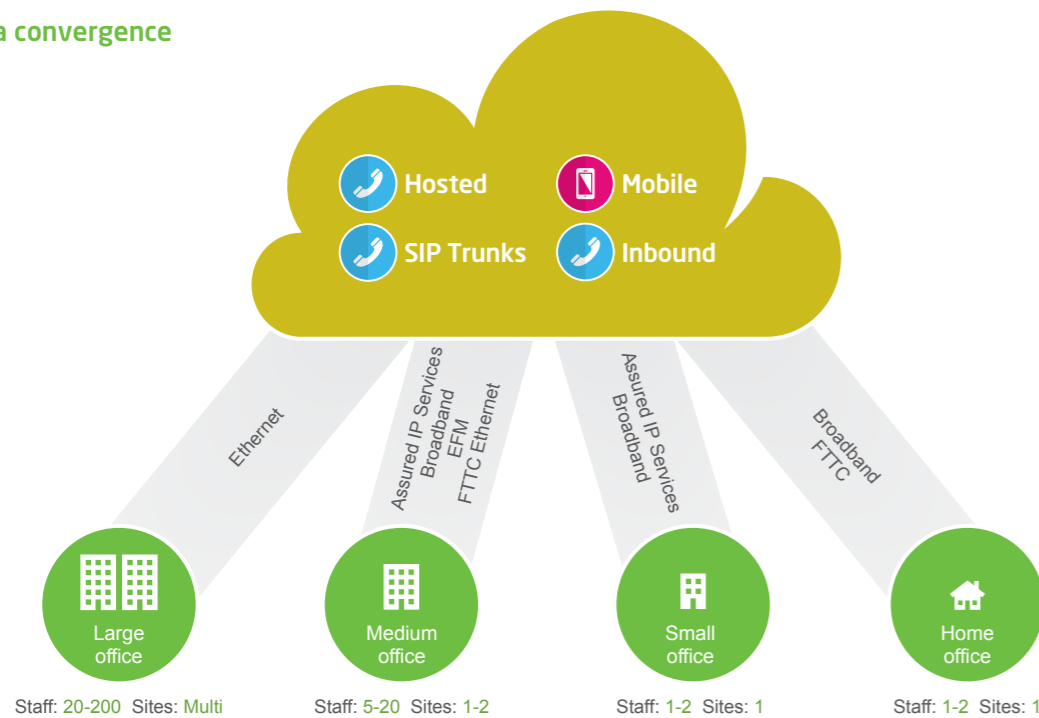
a convergence

Hosted
Mobile
SIP Trunks
Inbound

Ethernet

Assured IP Services
Broadband
EFM
FTTC Ethernet

Assured IP Services
Broadband

Broadband
FTTC

Large office
Staff: 20-200 Sites: Multi

Medium office
Staff: 5-20 Sites: 1-2

Small office
Staff: 1-2 Sites: 1

Home office
Staff: 1-2 Sites: 1